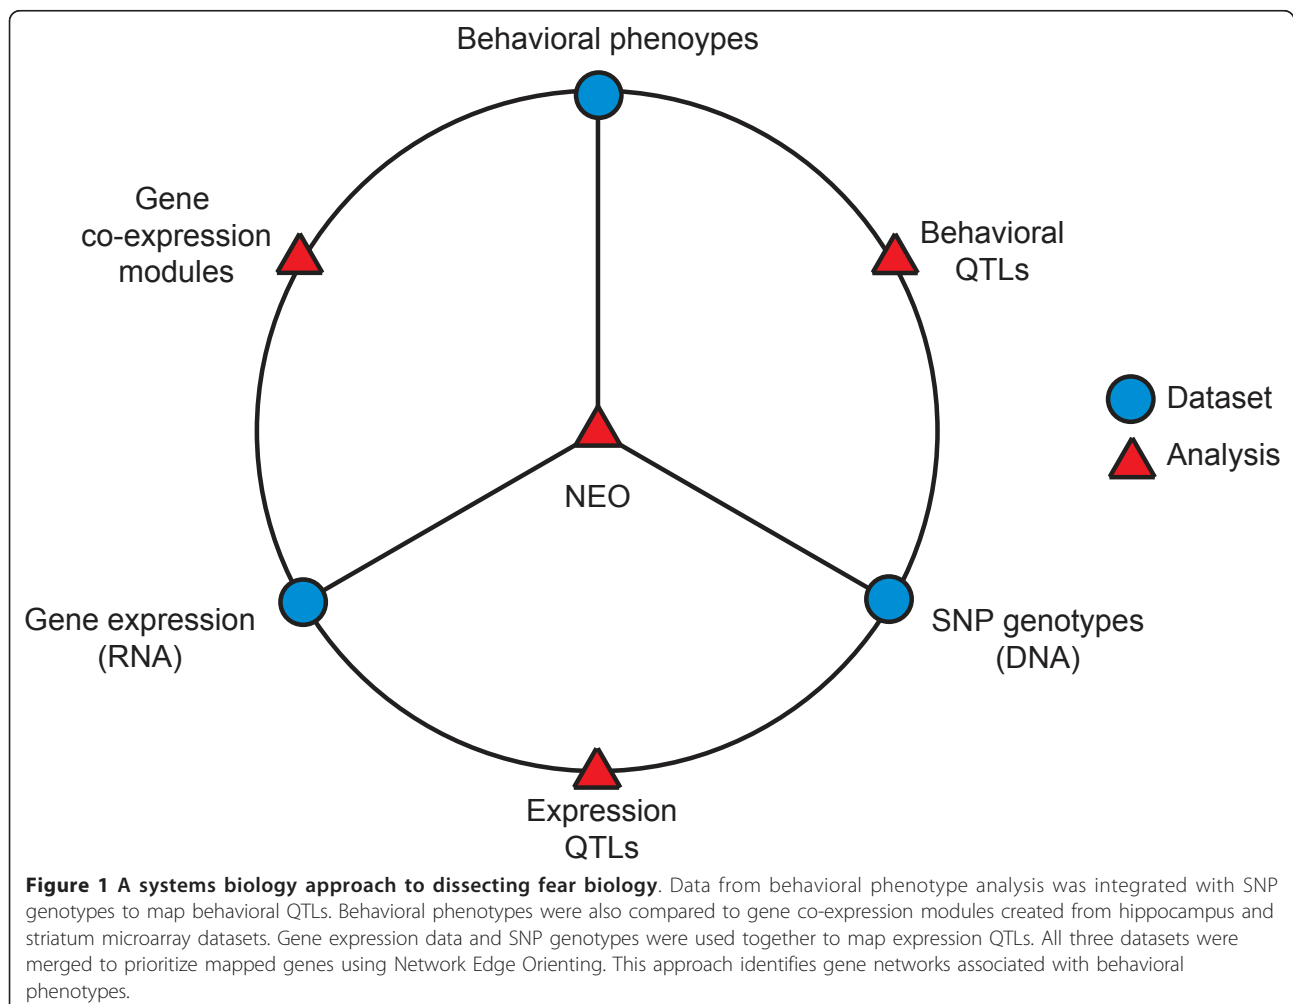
Behavioral phenoypes

Gene co-expression modules

Behavioral QTLs

Dataset

Analysis

NEO

Gene expression (RNA)

SNP genotypes (DNA)

Expression QTLs

**Figure 1 A systems biology approach to dissecting fear biology**. Data from behavioral phenotype analysis was integrated with SNP genotypes to map behavioral QTLs. Behavioral phenotypes were also compared to gene co-expression modules created from hippocampus and striatum microarray datasets. Gene expression data and SNP genotypes were used together to map expression QTLs. All three datasets were merged to prioritize mapped genes using Network Edge Orienting. This approach identifies gene networks associated with behavioral phenotypes.